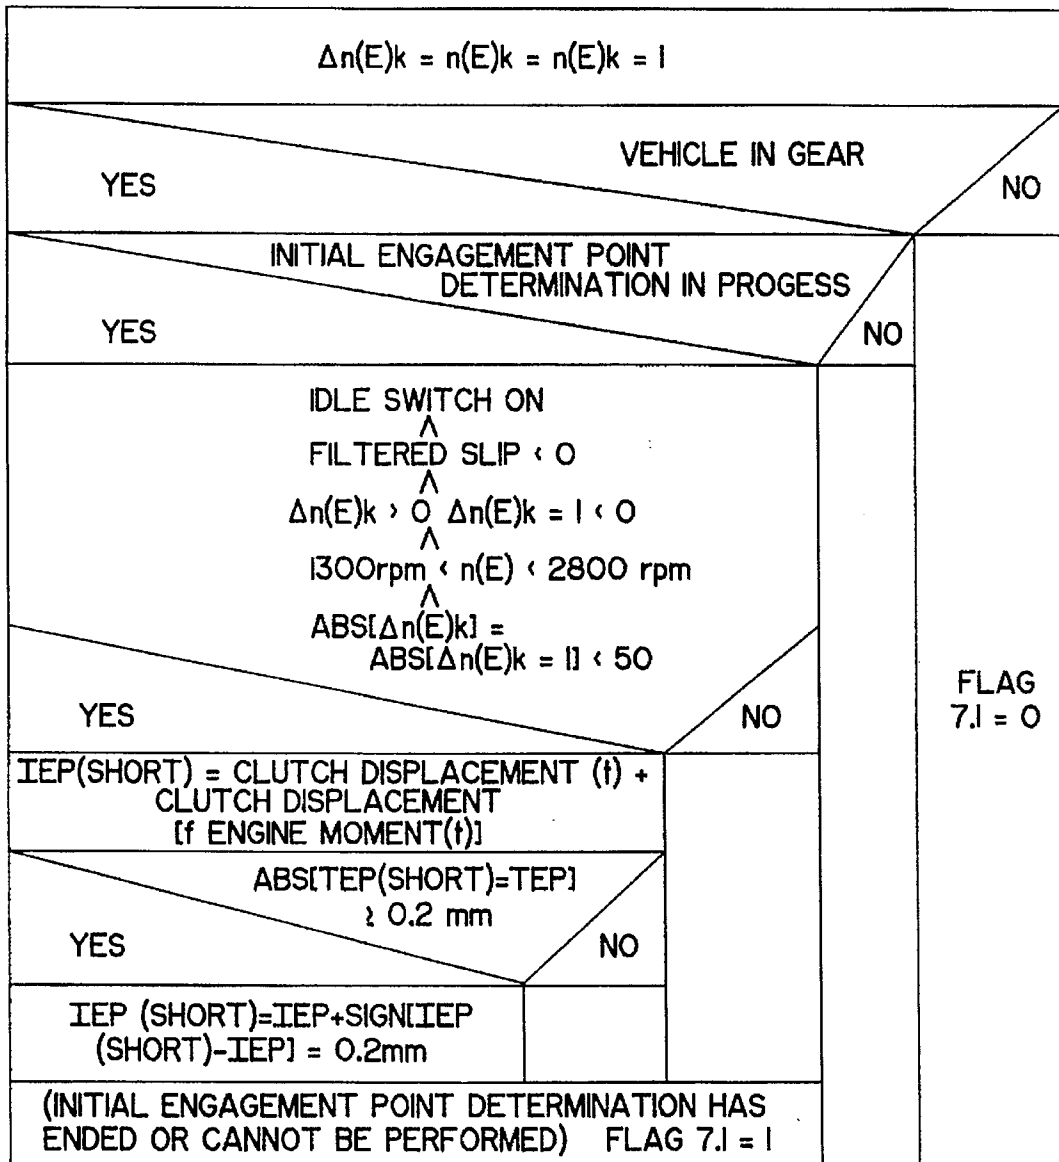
$\Delta n(E)k = n(E)k = n(E)k = 1$

VEHICLE IN GEAR

YES

NO

INITIAL ENGAGEMENT POINT DETERMINATION IN PROGESS

YES

NO

IDLE SWITCH ON
$\wedge$
FILTERED SLIP < O
$\wedge$
$\Delta n(E)k > O$ $\Delta n(E)k = 1 < O$
$\wedge$
1300rpm < n(E) < 2800 rpm
$\wedge$
ABS[$\Delta n(E)k$] = ABS[$\Delta n(E)k = 1$] < 50

YES

NO

FLAG 7.1 = O

IEP(SHORT) = CLUTCH DISPLACEMENT (t) + CLUTCH DISPLACEMENT [f ENGINE MOMENT(t)]

ABS[TEP(SHORT)=TEP] $\geq$ 0.2 mm

YES

NO

IEP (SHORT)=IEP+SIGN[IEP (SHORT)-IEP] = 0.2mm

(INITIAL ENGAGEMENT POINT DETERMINATION HAS ENDED OR CANNOT BE PERFORMED) FLAG 7.1 = 1